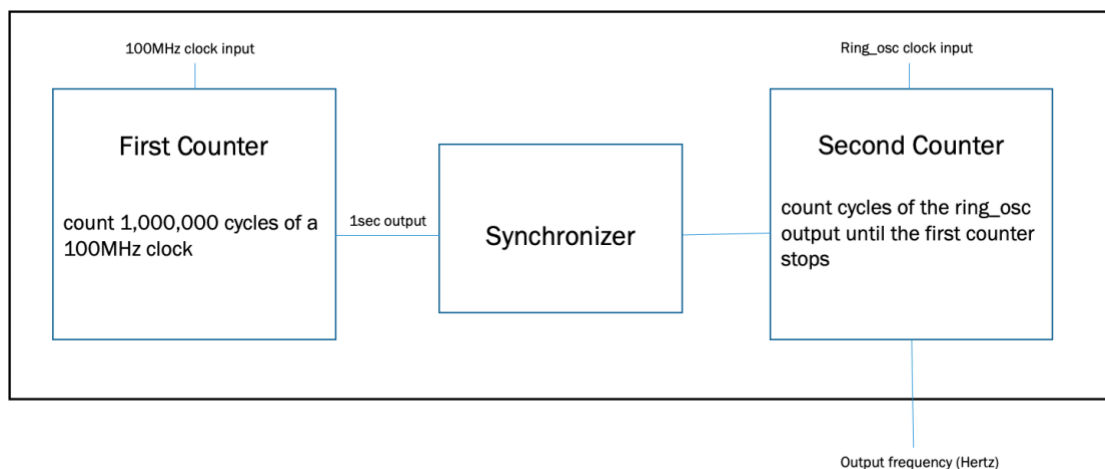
100MHz clock input

First Counter

count 1,000,000 cycles of a 100MHz clock

1sec output

Synchronizer

Ring_osc clock input

Second Counter

count cycles of the ring_osc output until the first counter stops

Output frequency (Hertz)